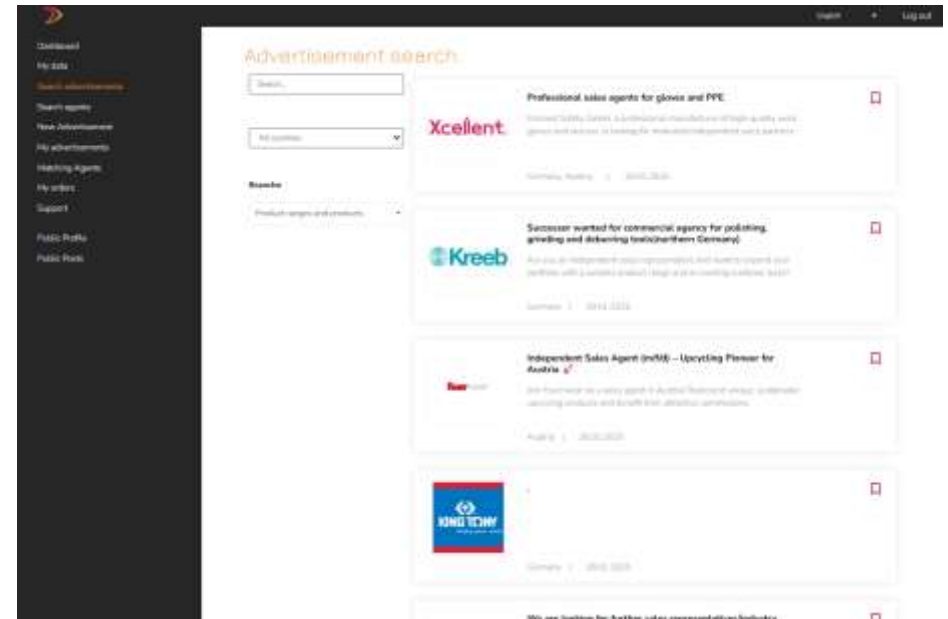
English ▾ Log out

Dashboard
My data
Search advertisements
Search agents
New Advertisement
My advertisements
Matching Agents
My orders
Support

Public Profile
Public Posts

Advertisement search

Search...

All countries

Branche

Products ranges and products

Xcellent.

Professional sales agents for gloves and PPE

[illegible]

Germany, Austria | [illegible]

Kreeb

Successor wanted for commercial agency for polishing, grinding and deburring tools(northern Germany)

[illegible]

Germany | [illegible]

Independent Sales Agent (m/f/d) – Upcycling Pioneer for Austria

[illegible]

Austria | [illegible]

KING TONY

Germany | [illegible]

We are looking for further sales representatives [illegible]